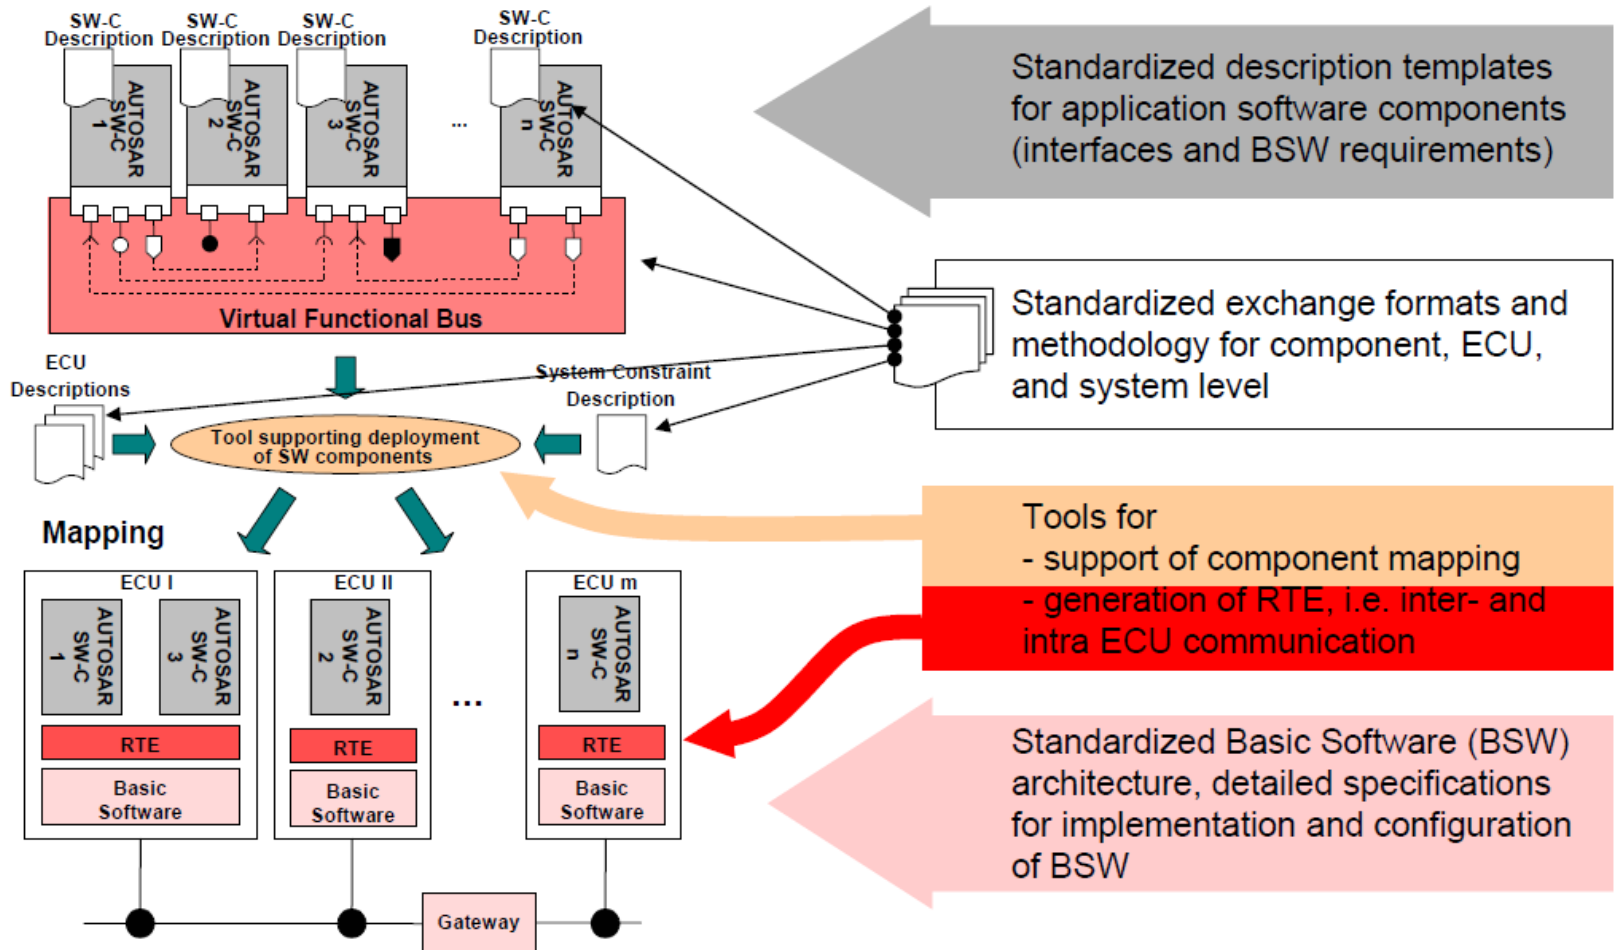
SW-C Description SW-C Description SW-C Description SW-C Description

AUTOSAR SW-C 1
AUTOSAR SW-C 2
AUTOSAR SW-C 3
...
AUTOSAR SW-C n

Virtual Functional Bus

Standardized description templates for application software components (interfaces and BSW requirements)

Standardized exchange formats and methodology for component, ECU, and system level

ECU Descriptions

System Constraint Description

Tool supporting deployment of SW components

Mapping

Tools for
- support of component mapping
- generation of RTE, i.e. inter- and intra ECU communication

ECU I
AUTOSAR SW-C 1
AUTOSAR SW-C 3
RTE
Basic Software

ECU II
AUTOSAR SW-C 2
RTE
Basic Software

...

ECU m
AUTOSAR SW-C n
RTE
Basic Software

Standardized Basic Software (BSW) architecture, detailed specifications for implementation and configuration of BSW

Gateway